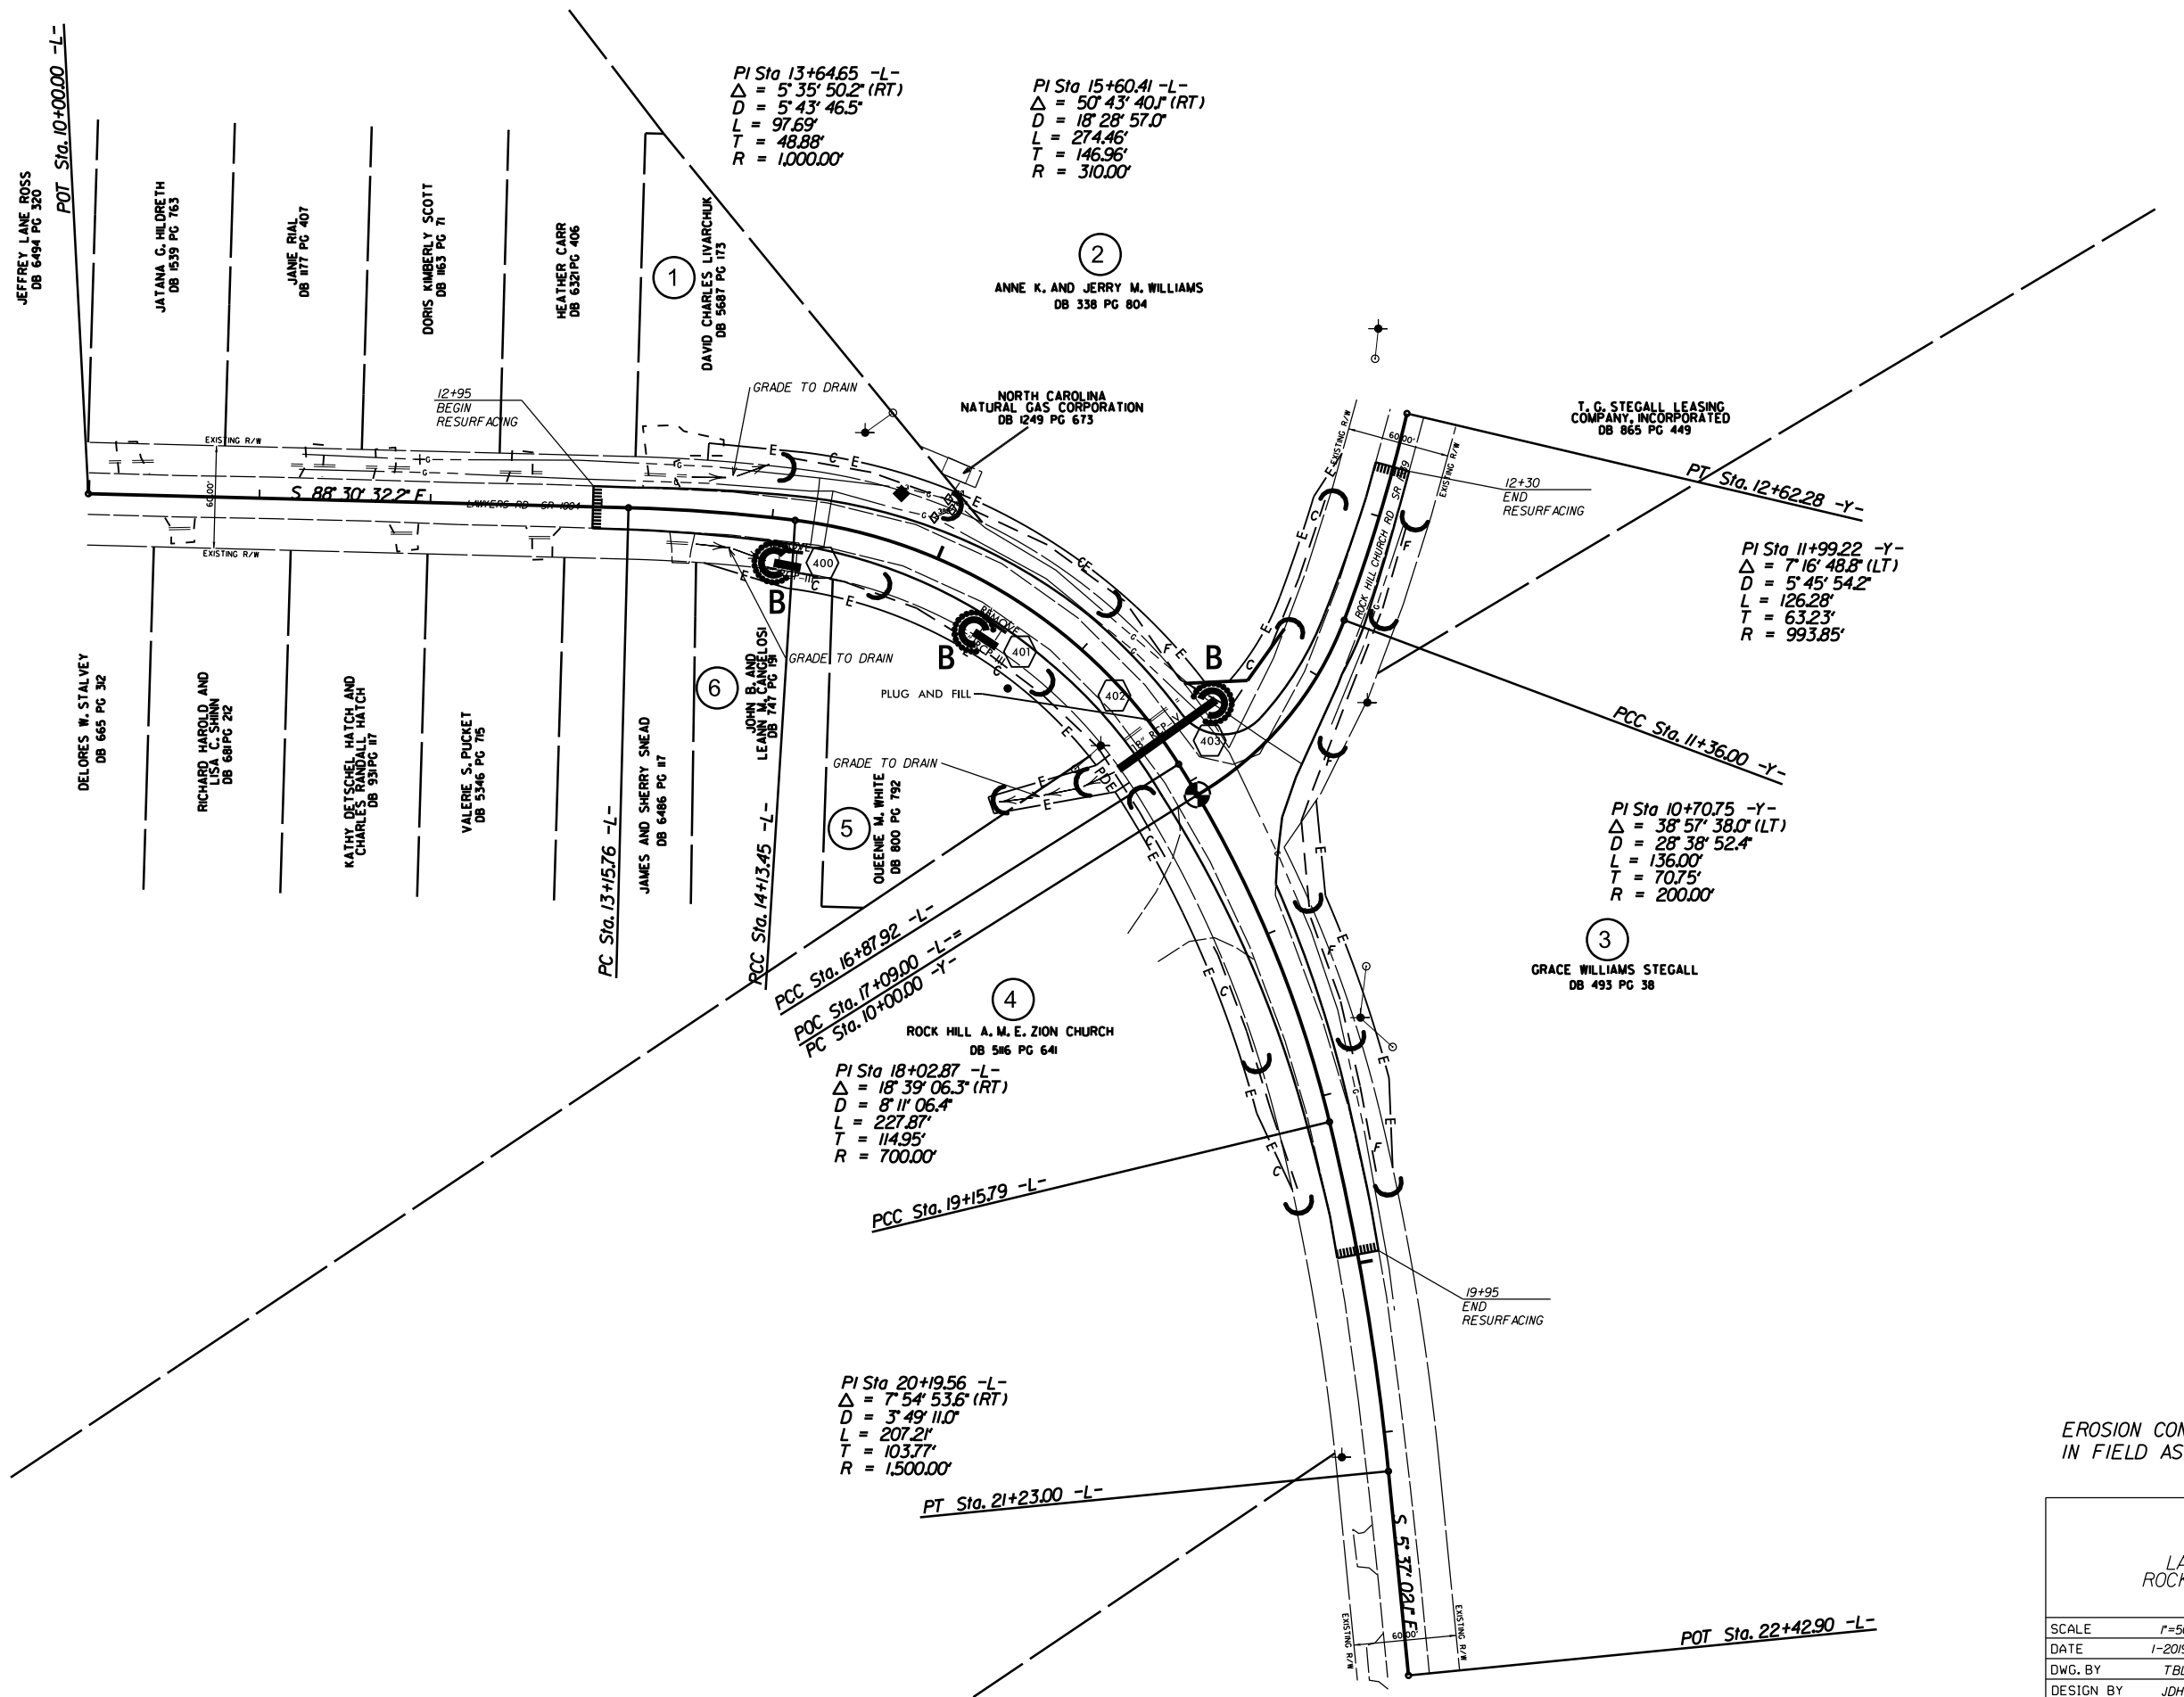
POT Sta. 10+00.00 -L-
JEFFREY LANE ROSS
DB 6494 PG 320

JATANA G. HILDRETH
DB 1539 PG 763

JANIE RIAL
DB 1177 PG 407

DORIS KIMBERLY SCOTT
DB 1163 PG 71

HEATHER CARR
DB 6321 PG 406

1
DAVID CHARLES LIVARCHUK
DB 5687 PG 173

PI Sta 13+64.65 -L-
$\Delta$ = 5° 35' 50.2" (RT)
D = 5° 43' 46.5"
L = 97.69'
T = 48.88'
R = 1,000.00'

PI Sta 15+60.41 -L-
$\Delta$ = 50° 43' 40.1" (RT)
D = 18° 28' 57.0"
L = 274.46'
T = 146.96'
R = 310.00'

2
ANNE K. AND JERRY M. WILLIAMS
DB 338 PG 804

NORTH CAROLINA
NATURAL GAS CORPORATION
DB 1249 PG 673

T. G. STEGALL LEASING
COMPANY, INCORPORATED
DB 865 PG 449

PT Sta. 12+62.28 -Y-

12+95
BEGIN
RESURFACING

GRADE TO DRAIN

EXISTING R/W
60.00'
S 88° 30' 32.2" E
LAWYERS RD SR 1004
EXISTING R/W

12+30
END
RESURFACING

ROCK HILL CHURCH RD SR 1139

PI Sta 11+99.22 -Y-
$\Delta$ = 7° 16' 48.8" (LT)
D = 5° 45' 54.2"
L = 126.28'
T = 63.23'
R = 993.85'

400
401
402
403
B
B
B

GRADE TO DRAIN
PLUG AND FILL
GRADE TO DRAIN

PCC Sta. 11+36.00 -Y-

DELORES W. STALVEY
DB 665 PG 312

RICHARD HAROLD AND
LISA C. SHINN
DB 681 PG 212

KATHY OETSCHEL HATCH AND
CHARLES RANDALL HATCH
DB 931 PG 117

VALERIE S. PUCKET
DB 5346 PG 715

JAMES AND SHERRY SNEAD
DB 6486 PG 117

6
JOHN B. AND
LEANN M. CANGELOSI
DB 747 PG 191

5
QUEENIE M. WHITE
DB 800 PG 792

PC Sta. 13+15.76 -L-
PCC Sta. 14+13.45 -L-

PI Sta 10+70.75 -Y-
$\Delta$ = 38° 57' 38.0" (LT)
D = 28° 38' 52.4"
L = 136.00'
T = 70.75'
R = 200.00'

3
GRACE WILLIAMS STEGALL
DB 493 PG 38

PCC Sta. 16+87.92 -L-
POC Sta. 17+09.00 -L-=
PC Sta. 10+00.00 -Y-

4
ROCK HILL A. M. E. ZION CHURCH
DB 5116 PG 641

PI Sta 18+02.87 -L-
$\Delta$ = 18° 39' 06.3" (RT)
D = 8° 11' 06.4"
L = 227.87'
T = 114.95'
R = 700.00'

PCC Sta. 19+15.79 -L-

19+95
END
RESURFACING

PI Sta 20+19.56 -L-
$\Delta$ = 7° 54' 53.6" (RT)
D = 3° 49' 11.0"
L = 207.21'
T = 103.77'
R = 1,500.00'

PT Sta. 21+23.00 -L-

S 5° 37' 02.1" E
EXISTING R/W
60.00'
EXISTING R/W

POT Sta. 22+42.90 -L-

EROSION CON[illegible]
IN FIELD AS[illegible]

LA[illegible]
ROCK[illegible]

| SCALE | 1"=5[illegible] |
|---|---|
| DATE | 1-201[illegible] |
| DWG. BY | TBL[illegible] |
| DESIGN BY | JDH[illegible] |